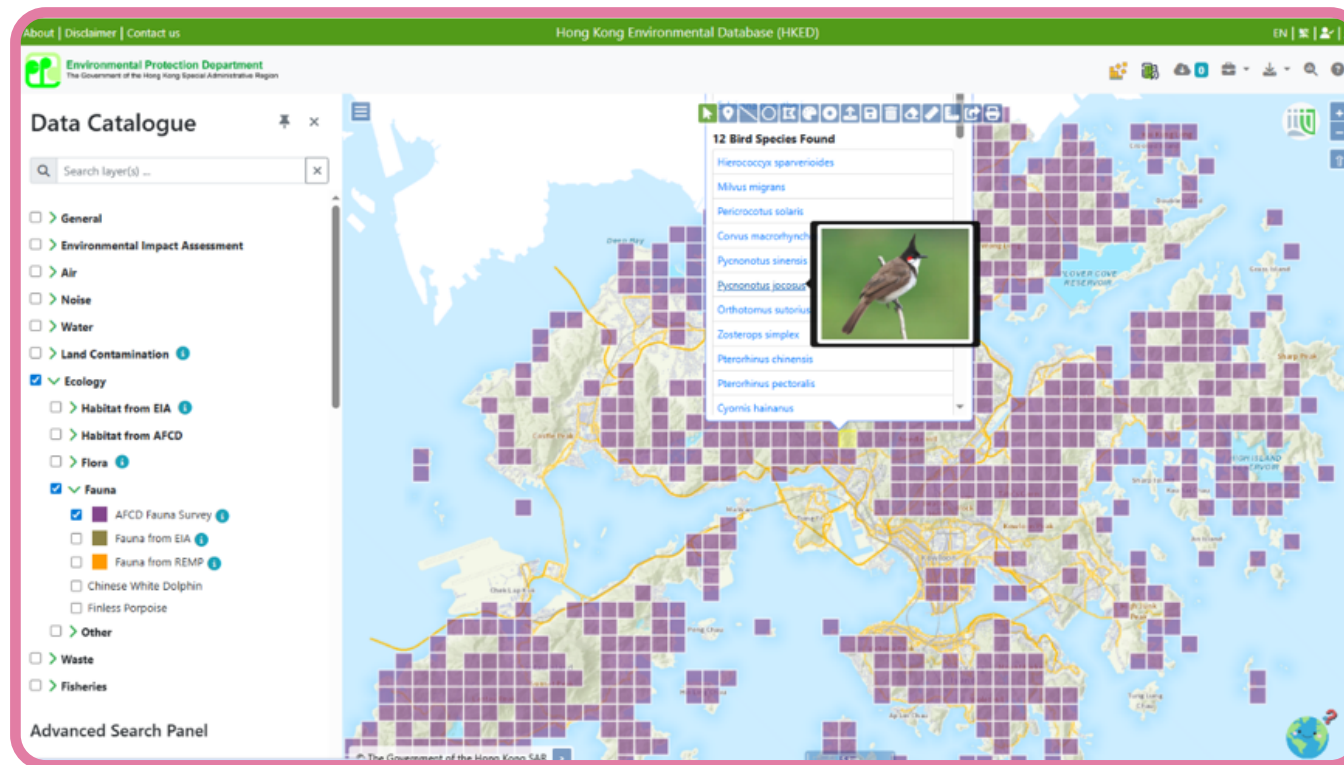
About | Disclaimer | Contact us

Hong Kong Environmental Database (HKED)

EN |

Environmental Protection Department
The Government of the Hong Kong Special Administrative Region

0

Data Catalogue

Search layer(s) ...

General
Environmental Impact Assessment
Air
Noise
Water
Land Contamination
Ecology
Habitat from EIA
Habitat from AFCD
Flora
Fauna
AFCD Fauna Survey
Fauna from EIA
Fauna from REMP
Chinese White Dolphin
Finless Porpoise
Other
Waste
Fisheries

Advanced Search Panel

12 Bird Species Found
Hierococcyx sparverioides
Milvus migrans
Pericrocotus solaris
Corvus macrorhynch
Pycnonotus sinensis
Pycnonotus jocosus
Orthotomus sutorius
Zosterops simplex
Pterorhinus chinensis
Pterorhinus pectoralis
Cyornis hainanus

Deep Bay
PLOVER COVE RESERVOIR
Castle Peak
Sharp Peak
Peng Chau

© The Government of the Hong Kong SAR